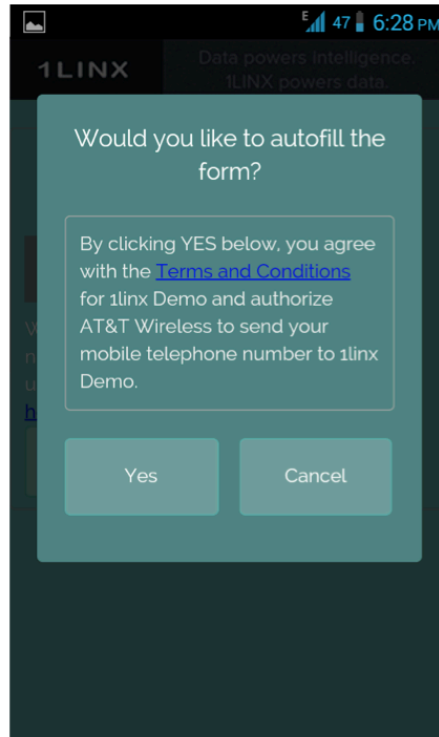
E 47 6:28 PM

1LINX

Data powers intelligence. 1LINX powers data.

Would you like to autofill the form?

By clicking YES below, you agree with the Terms and Conditions for 1linx Demo and authorize AT&T Wireless to send your mobile telephone number to 1linx Demo.

Yes

Cancel